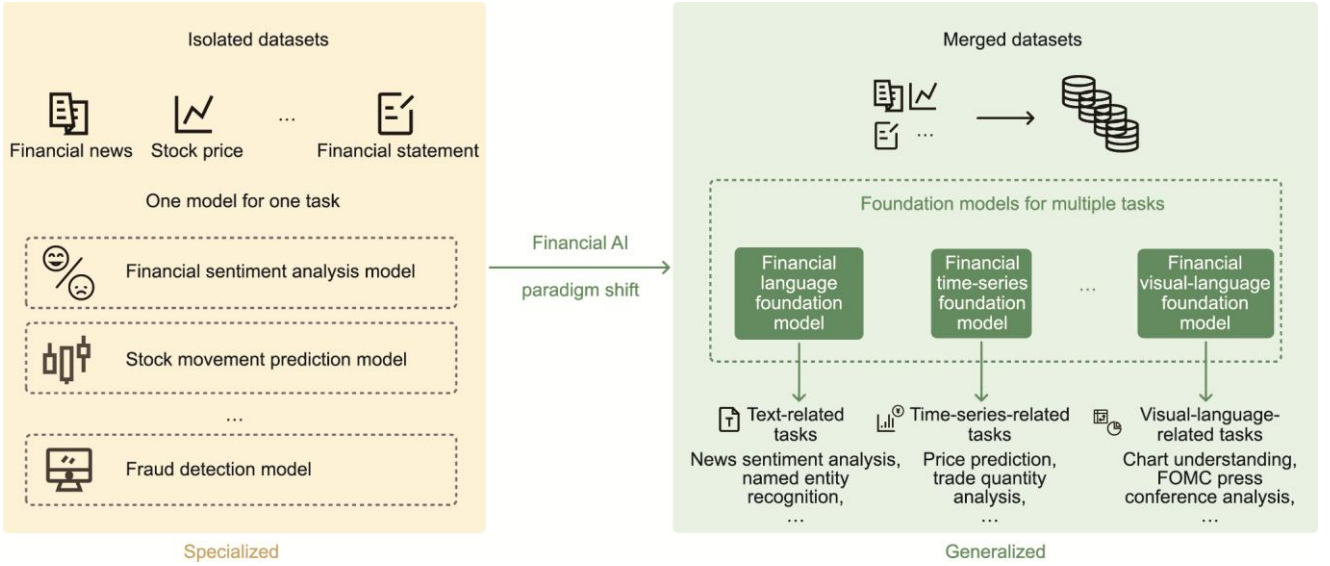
Isolated datasets

Financial news

Stock price

...

Financial statement

One model for one task

Financial sentiment analysis model

Stock movement prediction model

...

Fraud detection model

Specialized

Financial AI

paradigm shift

Merged datasets

...

Foundation models for multiple tasks

Financial language foundation model

Financial time-series foundation model

...

Financial visual-language foundation model

Text-related tasks

News sentiment analysis, named entity recognition, ...

Time-series-related tasks

Price prediction, trade quantity analysis, ...

Visual-language-related tasks

Chart understanding, FOMC press conference analysis, ...

Generalized